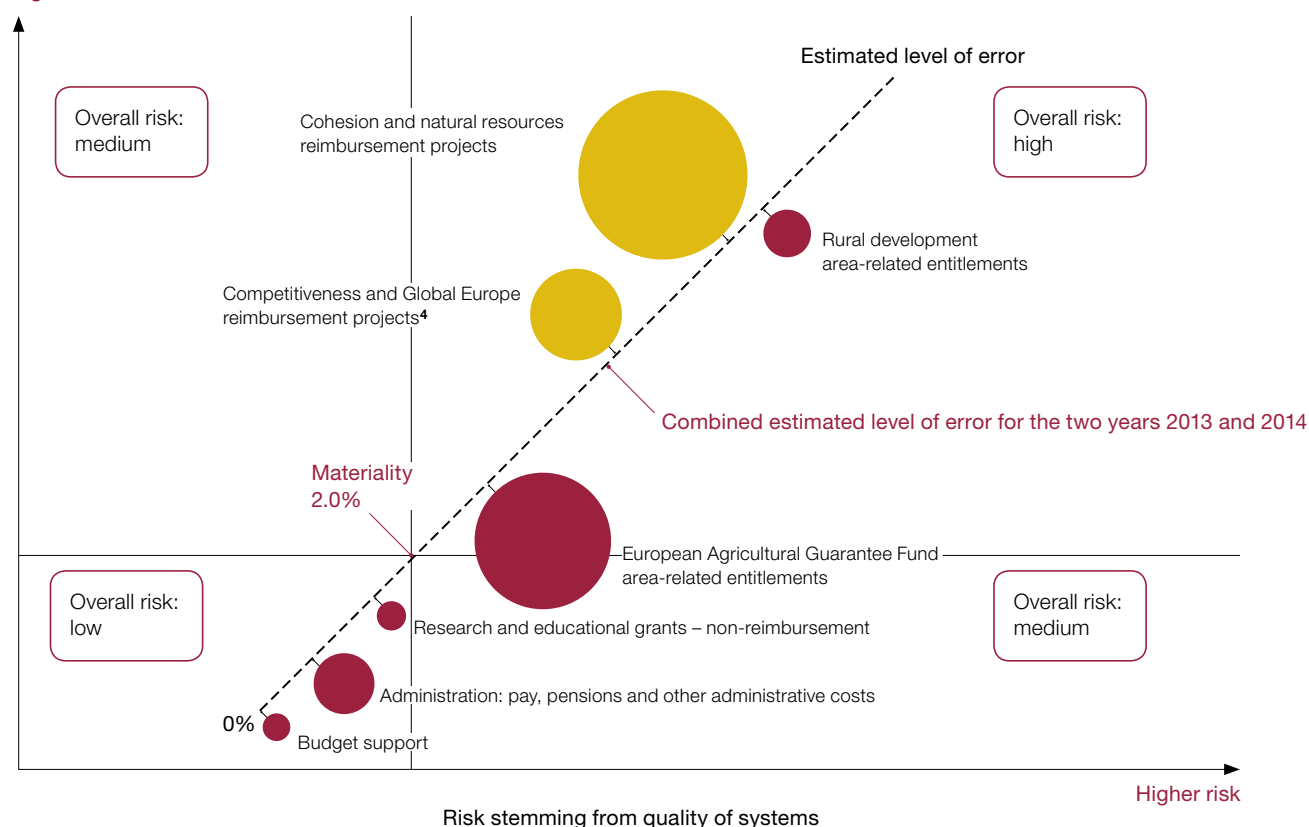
Estimated level of error

Overall risk: medium

Cohesion and natural resources reimbursement projects

Overall risk: high

Rural development area-related entitlements

Competitiveness and Global Europe reimbursement projects$^4$

Combined estimated level of error for the two years 2013 and 2014

Materiality 2.0%

European Agricultural Guarantee Fund area-related entitlements

Overall risk: low

Overall risk: medium

Research and educational grants – non-reimbursement

Administration: pay, pensions and other administrative costs

0%

Budget support

Higher risk

Risk stemming from quality of systems